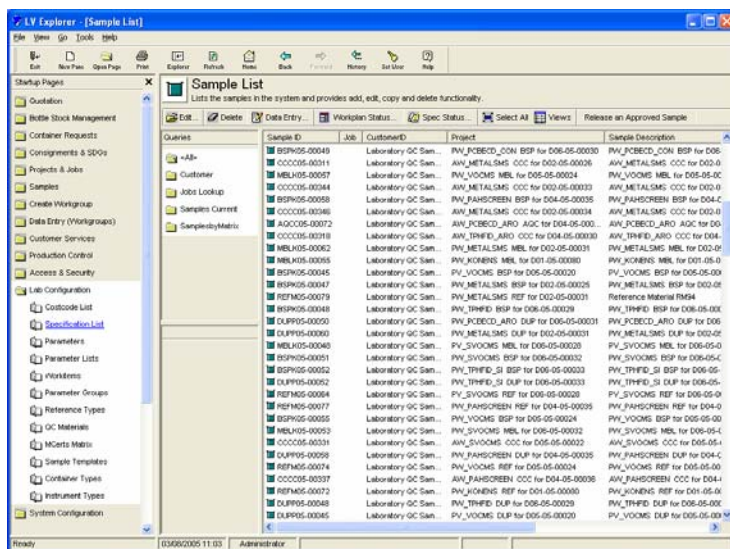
LV Explorer - [Sample List]

File View Go Tools Help

Exit New Pane Open Page Print Explorer Refresh Home Back Forward History Set User Help

Startup Pages

Quotation
Bottle Stock Management
Container Requests
Consignments & SDGs
Projects & Jobs
Samples
Create Workgroup
Data Entry (Workgroups)
Customer Services
Production Control
Access & Security
Lab Configuration
Costcode List
Specification List
Parameters
Parameter Lists
Worktems
Parameter Groups
Reference Types
QC Materials
MCerts Matrix
Sample Templates
Container Types
Instrument Types
System Configuration

Sample List
Lists the samples in the system and provides add, edit, copy and delete functionality.

Edit... Delete Data Entry... Workplan Status... Spec Status... Select All Views Release an Approved Sample

Queries
<All>
Customer
Jobs Lookup
Samples Current
SamplesbyMatrix

| Sample ID | Job | CustomerID | Project | Sample Description |
|---|---|---|---|---|
| BSPK05-00049 | | Laboratory QC Sam... | PW_PCBECD_CON BSP for D06-05-00030 | PW_PCBECD_CON BSP for D06- |
| CCCC05-00311 | | Laboratory QC Sam... | AW_METALSMS CCC for D02-05-00026 | AW_METALSMS CCC for D02-0 |
| MBLK05-00057 | | Laboratory QC Sam... | PW_VOCMS MBL for D05-05-00024 | PW_VOCMS MBL for D05-05-0 |
| CCCC05-00344 | | Laboratory QC Sam... | AW_METALSMS CCC for D02-05-00033 | AW_METALSMS CCC for D02-0 |
| BSPK05-00058 | | Laboratory QC Sam... | PW_PAHSCREEN BSP for D04-05-00036 | PW_PAHSCREEN BSP for D04-0 |
| CCCC05-00348 | | Laboratory QC Sam... | AW_METALSMS CCC for D02-05-00034 | AW_METALSMS CCC for D02-0 |
| AQCC05-00072 | | Laboratory QC Sam... | AW_PCBECD_ARO AQC for D06-05-00... | AW_PCBECD_ARO AQC for D0 |
| CCCC05-00318 | | Laboratory QC Sam... | AW_TPHFID_ARO CCC for D04-05-00030 | AW_TPHFID_ARO CCC for D04- |
| MBLK05-00062 | | Laboratory QC Sam... | PW_METALSMS MBL for D02-05-00031 | PW_METALSMS MBL for D02-0 |
| MBLK05-00055 | | Laboratory QC Sam... | PW_KONENS MBL for D01-05-00080 | PW_KONENS MBL for D01-05-0 |
| BSPK05-00045 | | Laboratory QC Sam... | PV_VOCMS BSP for D05-05-00020 | PV_VOCMS BSP for D05-05-00 |
| BSPK05-00047 | | Laboratory QC Sam... | PW_METALSMS BSP for D02-05-00025 | PW_METALSMS BSP for D02-0 |
| REFM05-00079 | | Laboratory QC Sam... | PW_METALSMS REF for D02-05-00031 | Reference Material RM94 |
| BSPK05-00048 | | Laboratory QC Sam... | PW_TPHFID BSP for D06-05-00029 | PW_TPHFID BSP for D06-05-00 |
| DUPP05-00050 | | Laboratory QC Sam... | PW_PCBECD_ARO DUP for D06-05-00031 | PW_PCBECD_ARO DUP for D06 |
| DUPP05-00060 | | Laboratory QC Sam... | PW_METALSMS DUP for D02-05-00031 | PW_METALSMS DUP for D02-0 |
| MBLK05-00046 | | Laboratory QC Sam... | PV_SVOCMS MBL for D06-05-00020 | PV_SVOCMS MBL for D06-05-0 |
| BSPK05-00051 | | Laboratory QC Sam... | PW_SVOCMS BSP for D06-05-00032 | PW_SVOCMS BSP for D06-05-0 |
| BSPK05-00052 | | Laboratory QC Sam... | PW_TPHFID_SI BSP for D06-05-00033 | PW_TPHFID_SI BSP for D06-05 |
| DUPP05-00052 | | Laboratory QC Sam... | PW_TPHFID_SI DUP for D06-05-00033 | PW_TPHFID_SI DUP for D06-05 |
| REFM05-00064 | | Laboratory QC Sam... | PV_SVOCMS REF for D06-05-00020 | PV_SVOCMS REF for D06-05-0 |
| REFM05-00077 | | Laboratory QC Sam... | PW_PAHSCREEN REF for D04-05-00035 | PW_PAHSCREEN REF for D04-0 |
| BSPK05-00055 | | Laboratory QC Sam... | PW_VOCMS BSP for D05-05-00024 | PW_VOCMS BSP for D05-05-00 |
| MBLK05-00053 | | Laboratory QC Sam... | PW_SVOCMS MBL for D06-05-00032 | PW_SVOCMS MBL for D06-05-0 |
| CCCC05-00331 | | Laboratory QC Sam... | AW_SVOCMS CCC for D06-05-00022 | AW_SVOCMS CCC for D06-05-0 |
| DUPP05-00058 | | Laboratory QC Sam... | PW_PAHSCREEN DUP for D04-05-00036 | PW_PAHSCREEN DUP for D04-0 |
| REFM05-00074 | | Laboratory QC Sam... | PW_VOCMS REF for D05-05-00024 | PW_VOCMS REF for D05-05-00 |
| CCCC05-00337 | | Laboratory QC Sam... | AW_PAHSCREEN CCC for D04-05-00036 | AW_PAHSCREEN CCC for D04- |
| REFM05-00072 | | Laboratory QC Sam... | PW_KONENS REF for D01-05-00080 | PW_KONENS REF for D01-05-0 |
| DUPP05-00048 | | Laboratory QC Sam... | PW_TPHFID DUP for D06-05-00029 | PW_TPHFID DUP for D06-05-00 |
| DUPP05-00045 | | Laboratory QC Sam... | PV_VOCMS DUP for D05-05-00020 | PV_VOCMS DUP for D05-05-00 |

Ready 03/08/2005 11:03 Administrator